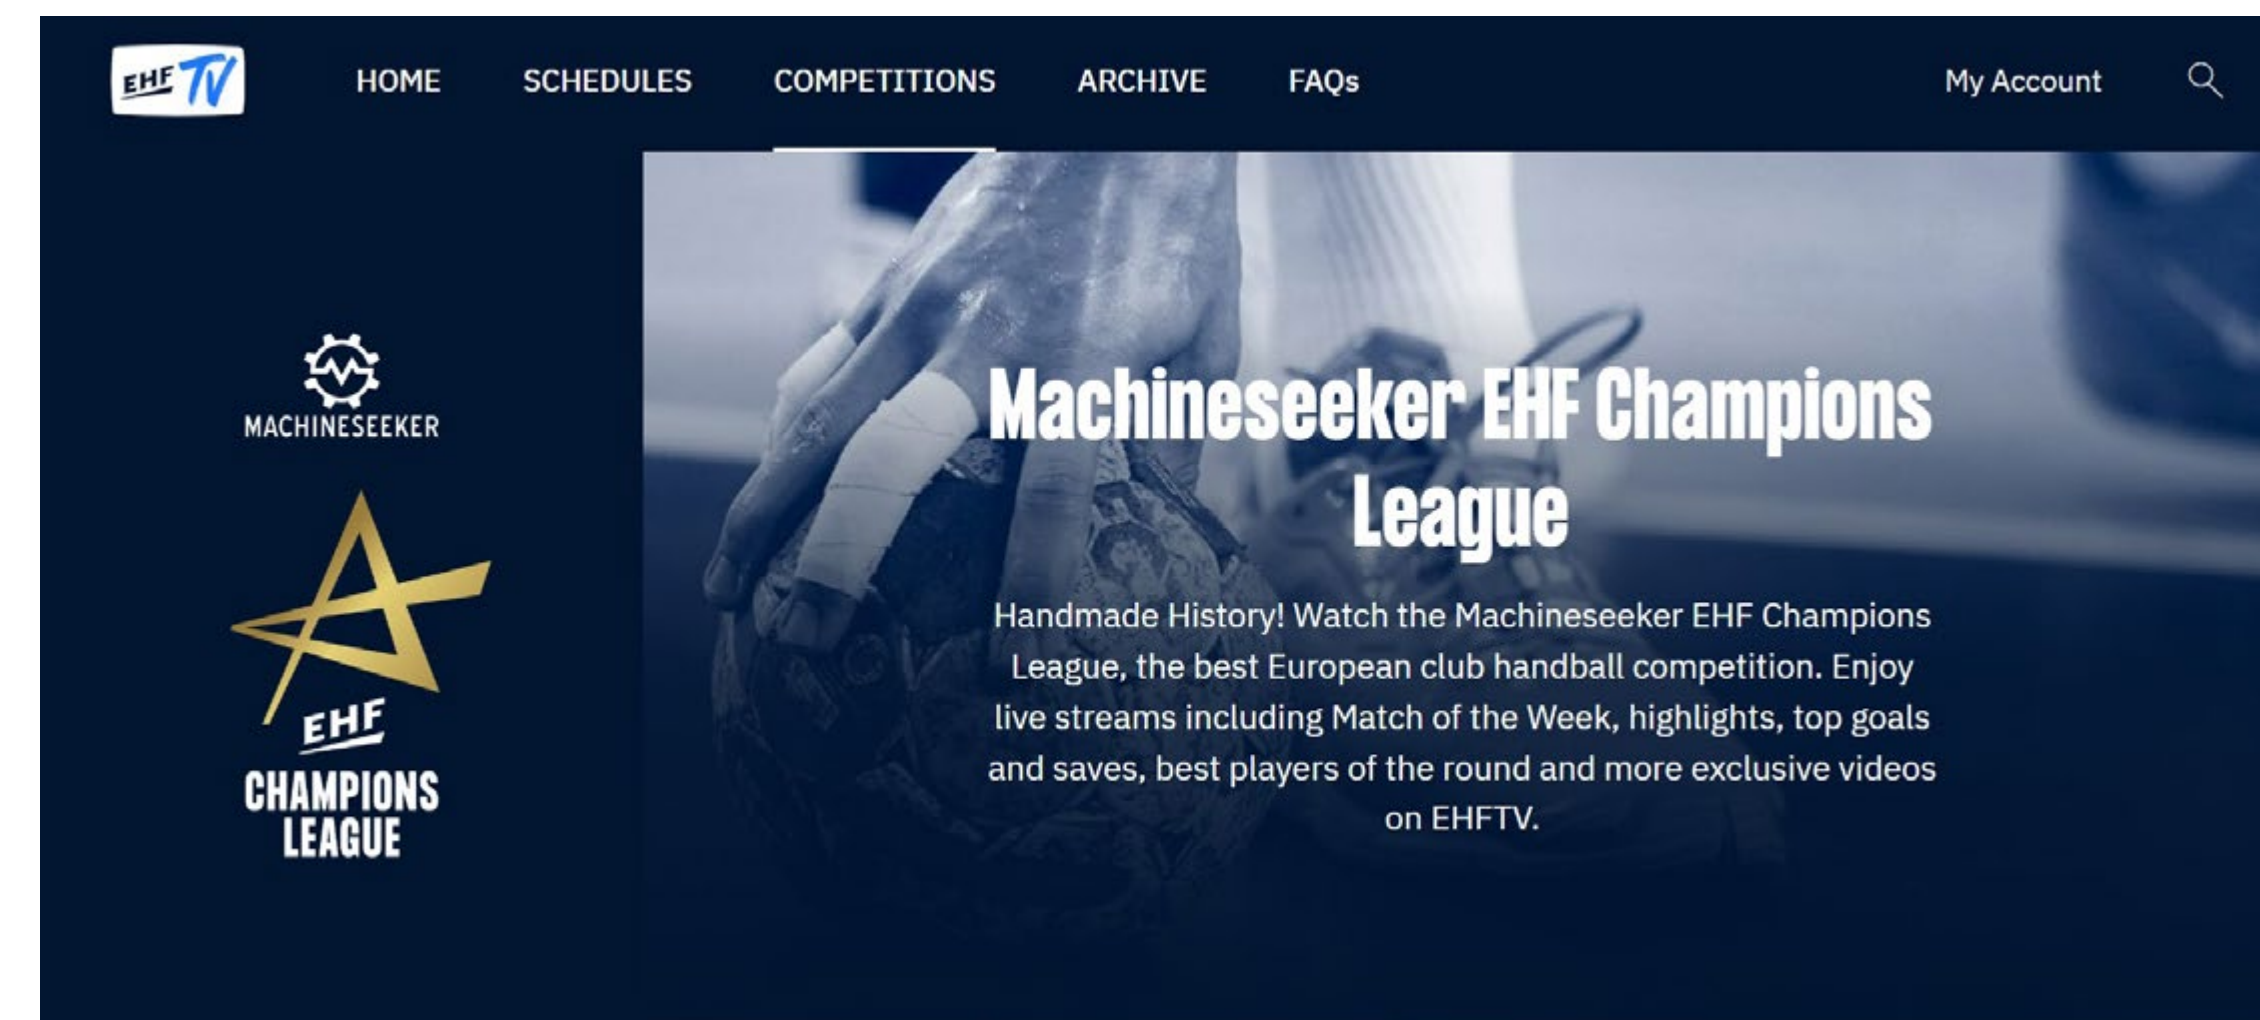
EHF TV

HOME SCHEDULES COMPETITIONS ARCHIVE FAQs

My Account

MACHINESEEKER

EHF
CHAMPIONS LEAGUE

Machineseeker EHF Champions League

Handmade History! Watch the Machineseeker EHF Champions League, the best European club handball competition. Enjoy live streams including Match of the Week, highlights, top goals and saves, best players of the round and more exclusive videos on EHFTV.